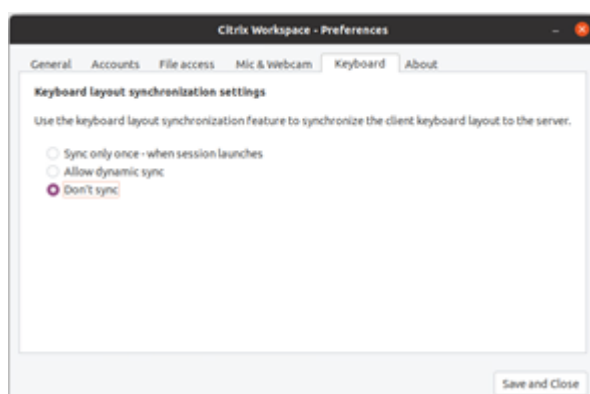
Citrix Workspace - Preferences

General Accounts File access Mic & Webcam Keyboard About

Keyboard layout synchronization settings

Use the keyboard layout synchronization feature to synchronize the client keyboard layout to the server.

Sync only once - when session launches
Allow dynamic sync
Don't sync

Save and Close